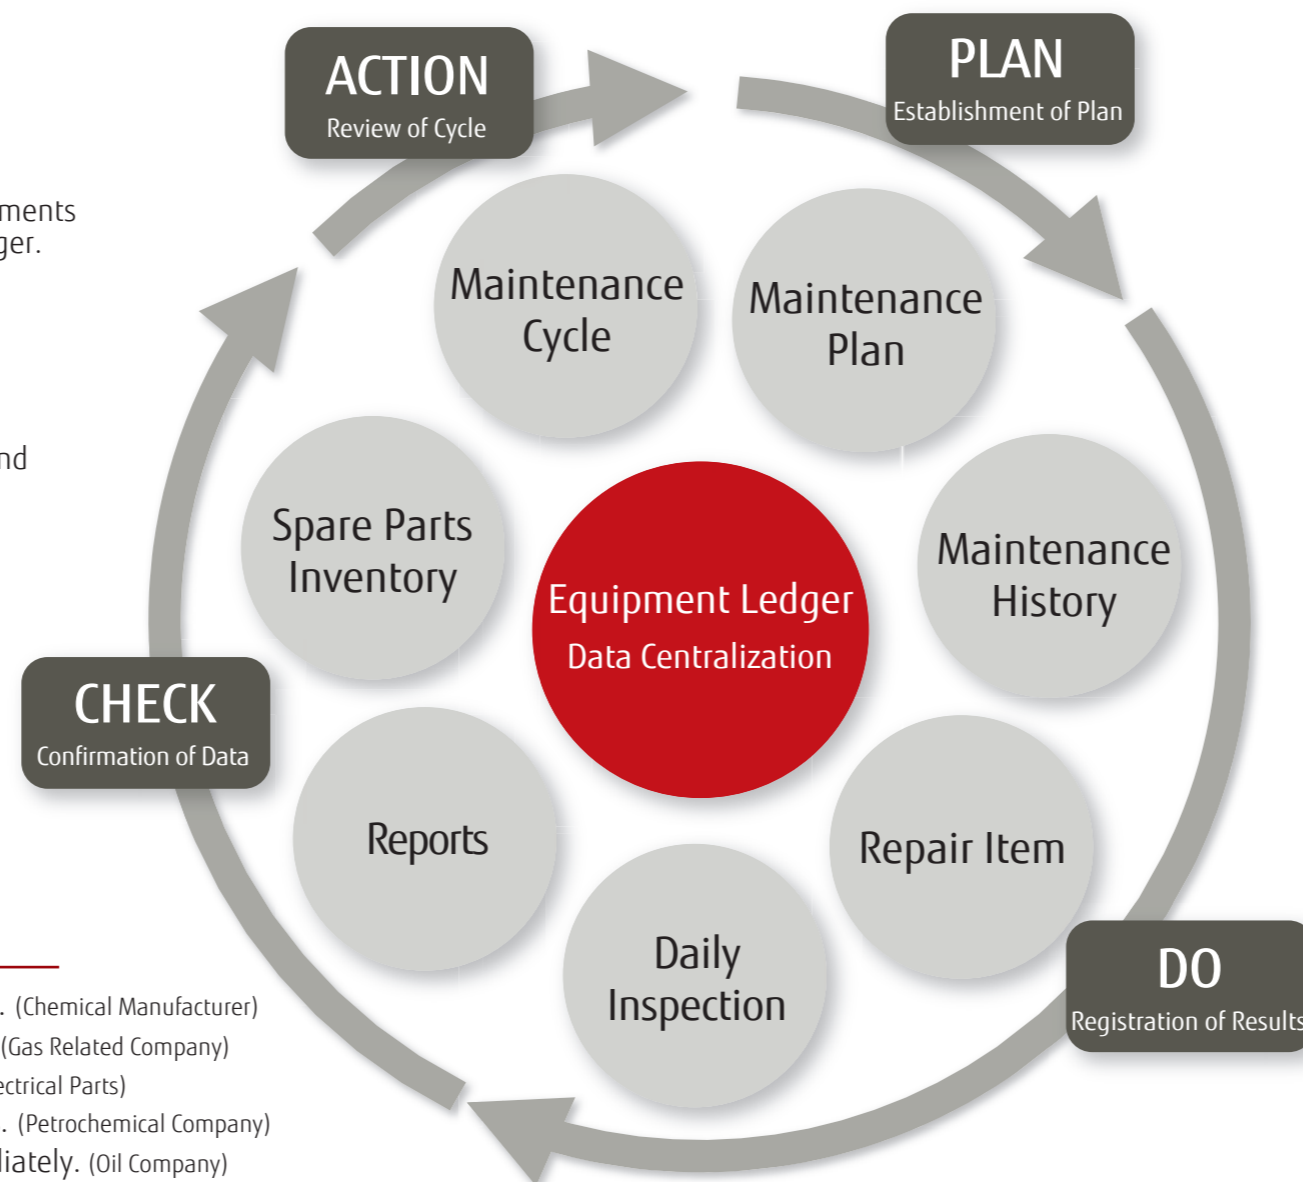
ACTION
Review of Cycle

PLAN
Establishment of Plan

ments
ger.

nd

Maintenance Cycle

Maintenance Plan

Spare Parts Inventory

Equipment Ledger
Data Centralization

Maintenance History

CHECK
Confirmation of Data

Reports

Repair Item

Daily Inspection

DO
Registration of Results

. (Chemical Manufacturer)
(Gas Related Company)
ectrical Parts)
. (Petrochemical Company)
liately. (Oil Company)